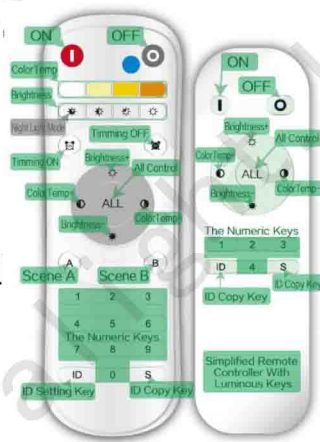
ON
OFF
ColorTemp
Brightness
Night Light Mode
Timming OFF
Timming ON
Brightness
All Control
ColorTemp
ALL
ColorTemp
Brightness
A
B
Scene A
Scene B
1 2 3
4 5 6
The Numeric Keys
7 8 9
ID 0 S
ID Setting Key
ID Copy Key

ON
OFF
I
O
Brightness
All Control
ColorTemp
ALL
ColorTemp
Brightness
The Numeric Keys
1 2 3
ID 4 S
ID Copy Key
ID Copy Key
Simplified Remote Controller With Luminous Keys